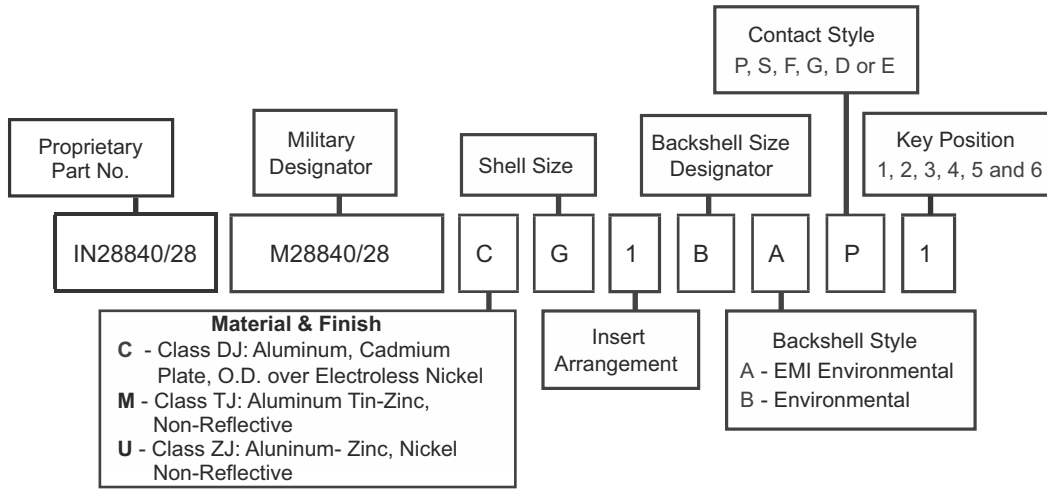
Contact Style
P, S, F, G, D or E

Proprietary Part No.

Military Designator

Shell Size

Backshell Size Designator

Key Position
1, 2, 3, 4, 5 and 6

IN28840/28

M28840/28

C

G

1

B

A

P

1

**Material & Finish**
**C** - Class DJ: Aluminum, Cadmium Plate, O.D. over Electroless Nickel
**M** - Class TJ: Aluminum Tin-Zinc, Non-Reflective
**U** - Class ZJ: Aluninum- Zinc, Nickel Non-Reflective

Insert Arrangement

Backshell Style
A - EMI Environmental
B - Environmental